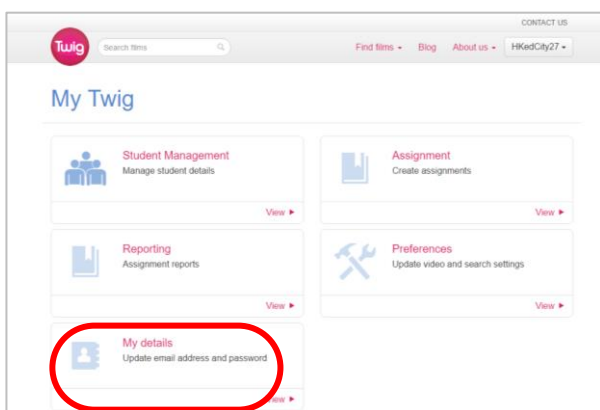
CONTACT US

Twig

Search films

Find films ▾ Blog About us ▾ HKedCity27 ▾

My Twig

Student Management
Manage student details

View ►

Assignment
Create assignments

View ►

Reporting
Assignment reports

View ►

Preferences
Update video and search settings

View ►

My details
Update email address and password

View ►